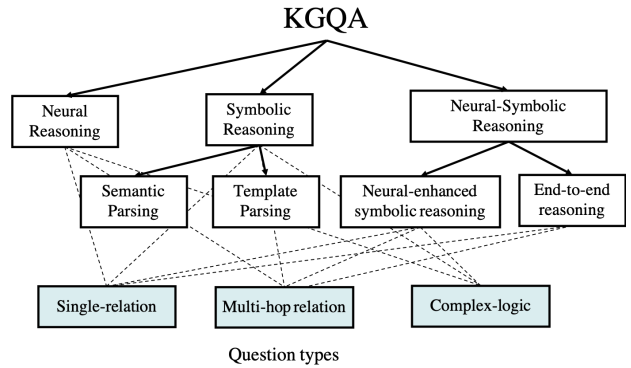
KGQA

Neural Reasoning

Symbolic Reasoning

Neural-Symbolic Reasoning

Semantic Parsing

Template Parsing

Neural-enhanced symbolic reasoning

End-to-end reasoning

Single-relation

Multi-hop relation

Complex-logic

Question types